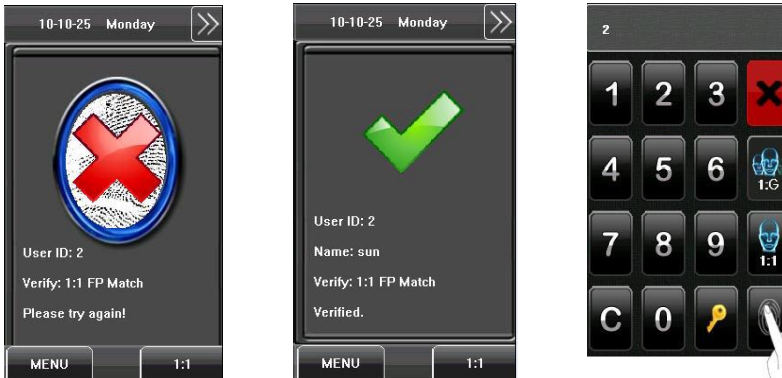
10-10-25 Monday

User ID: 2

Verify: 1:1 FP Match

Please try again!

MENU

1:1

10-10-25 Monday

User ID: 2

Name: sun

Verify: 1:1 FP Match

Verified.

MENU

1:1

2

1 2 3

4 5 6 1:G

7 8 9 1:1

C 0